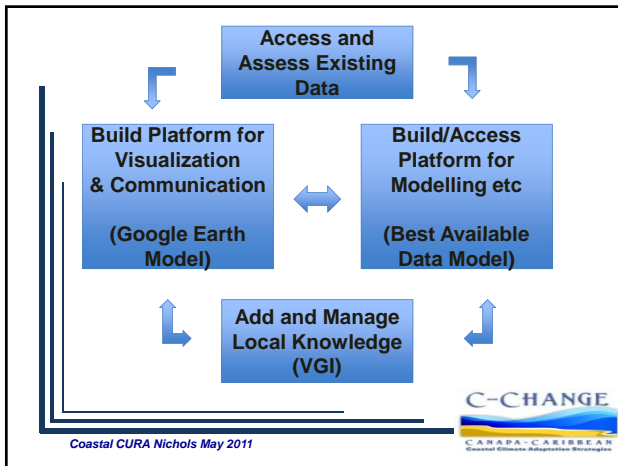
Access and Assess Existing Data

Build Platform for Visualization & Communication

(Google Earth Model)

Build/Access Platform for Modelling etc

(Best Available Data Model)

Add and Manage Local Knowledge (VGI)

C-CHANGE
CANAPA-CARIBBEAN
Coastal Climate Adaptation Strategies

Coastal CURA Nichols May 2011